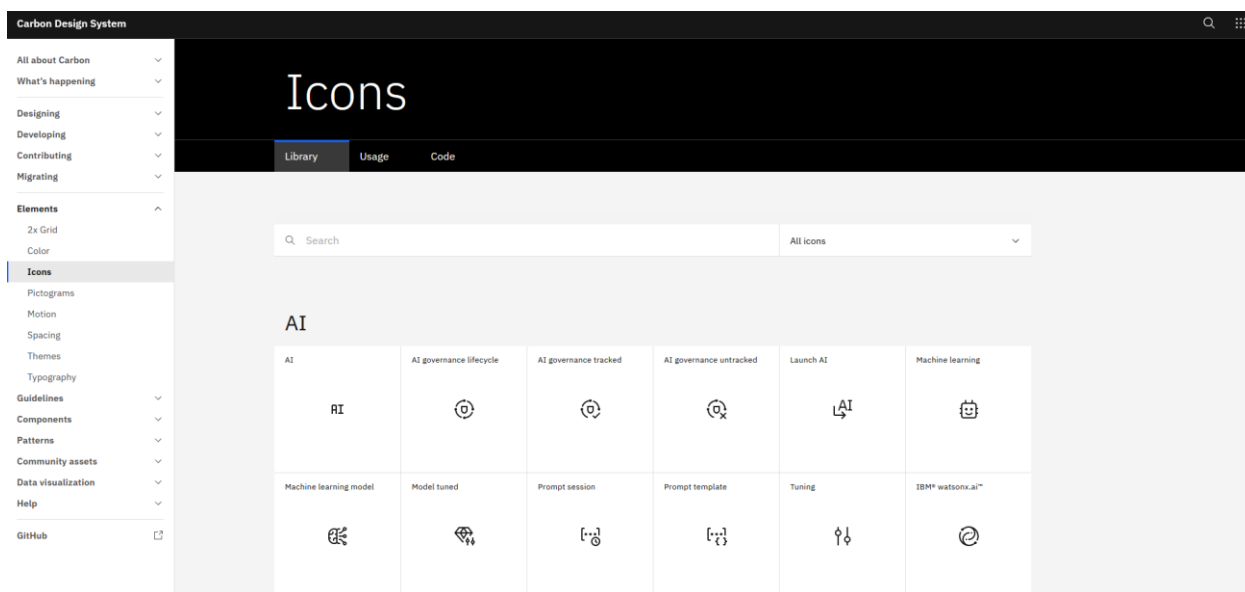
Carbon Design System

All about Carbon
What's happening
Designing
Developing
Contributing
Migrating
Elements
2x Grid
Color
Icons
Pictograms
Motion
Spacing
Themes
Typography
Guidelines
Components
Patterns
Community assets
Data visualization
Help
GitHub

Icons

Library
Usage
Code

Search
All icons

AI

| AI | AI governance lifecycle | AI governance tracked | AI governance untracked | Launch AI | Machine learning |
|---|---|---|---|---|---|
| AI | | | | AI | |
| Machine learning model | Model tuned | Prompt session | Prompt template | Tuning | IBM® watsonx.ai™ |